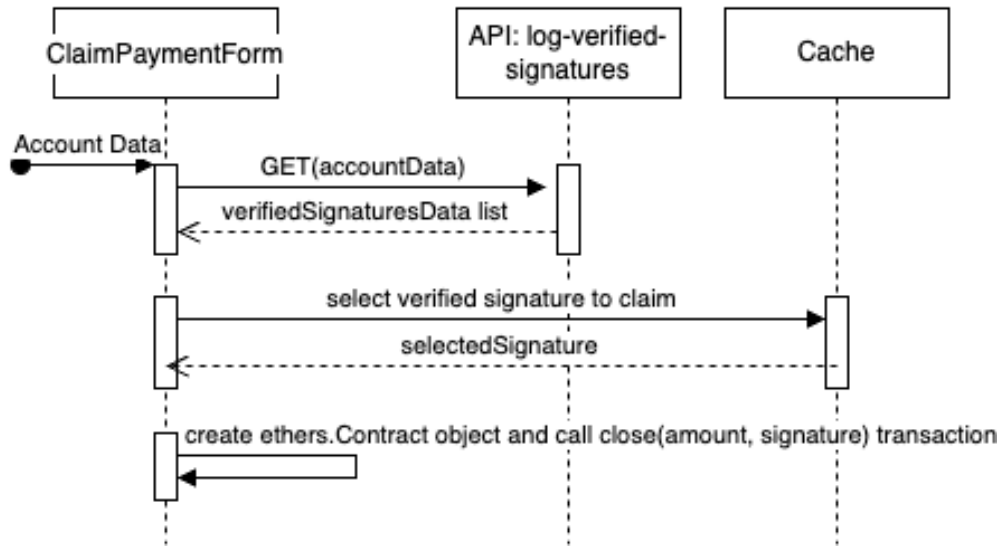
ClaimPaymentForm

API: log-verified-signatures

Cache

Account Data

GET(accountData)

verifiedSignaturesData list

select verified signature to claim

selectedSignature

create ethers.Contract object and call close(amount, signature) transaction